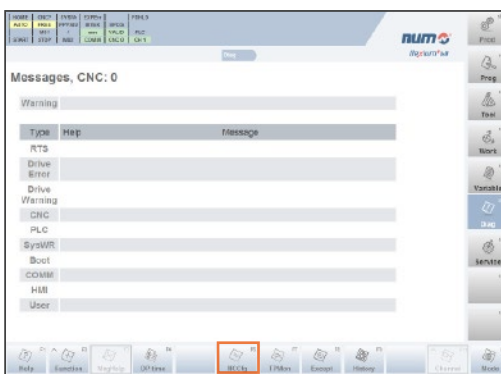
HOME | CNC1 | OVERA | OVRFee | FEILS
AUTO | PROG | M01 | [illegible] | SPEED
JOG | STEP | M00 | COMM | CNC 0 | CH 1

num
Flexium+68

Diag

Messages, CNC: 0

Warning

| Type | Help | Message |
|---|---|---|
| RTS | | |
| Drive Error | | |
| Drive Warning | | |
| CNC | | |
| PLC | | |
| SysWR | | |
| Boot | | |
| COMM | | |
| HMI | | |
| User | | |

Prod
Prog
Tool
Work
Variable
Diag
Service
Mode

Help
Function
MsgHelp
Off time
NCCfg
EMsgs
Except
History
Clear